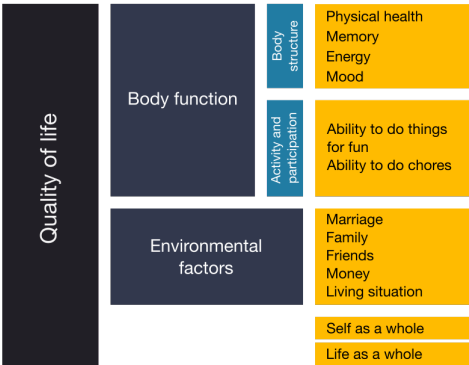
Quality of life

Body function

Body structure

Physical health
Memory
Energy
Mood

Activity and participation

Ability to do things for fun
Ability to do chores

Environmental factors

Marriage
Family
Friends
Money
Living situation

Self as a whole

Life as a whole